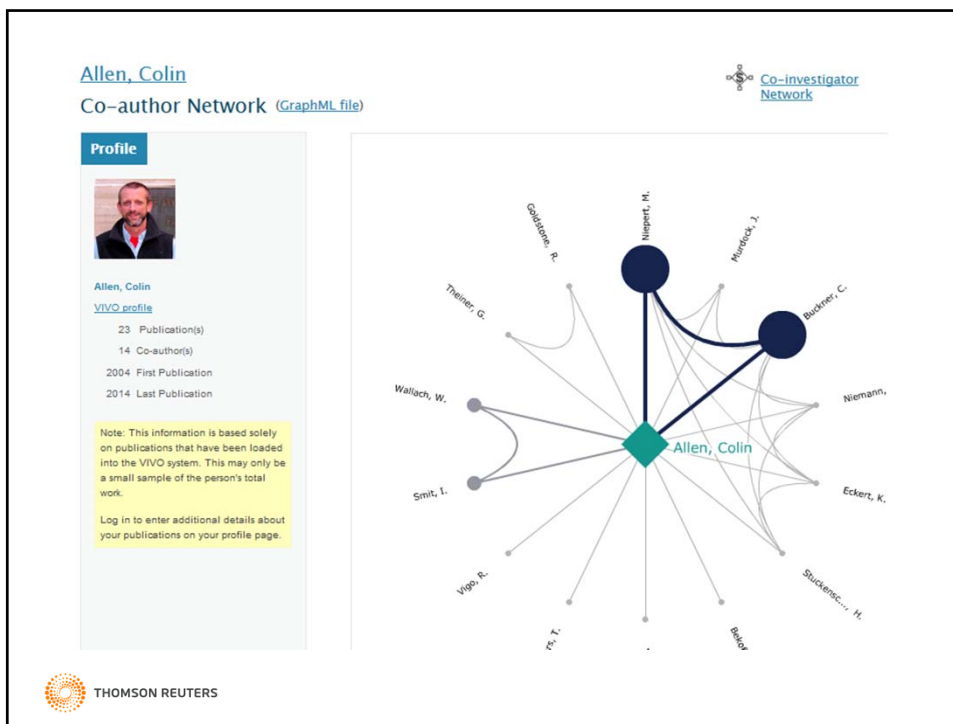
Allen, Colin
Co-author Network (GraphML file)

Co-investigator Network

Profile

Allen, Colin
VIVO profile
23 Publication(s)
14 Co-author(s)
2004 First Publication
2014 Last Publication

Note: This information is based solely on publications that have been loaded into the VIVO system. This may only be a small sample of the person's total work.

Log in to enter additional details about your publications on your profile page.

Goldstone, R.
Niepert, M.
Murdock, J.
Theiner, G.
Buckner, C.
Niemann,
Wallach, W.
Allen, Colin
Smit, I.
Eckert, K.
Vigo, R.
Stuckensc..., H.
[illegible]rs, T.
Bekof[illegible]

THOMSON REUTERS